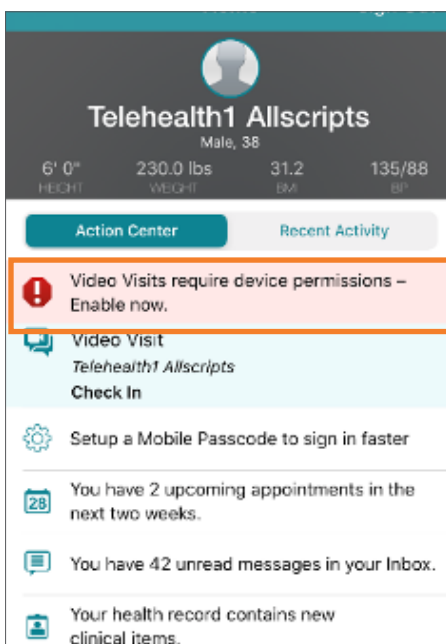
Telehealth1 Allscripts
Male, 38

| 6' 0" | 230.0 lbs | 31.2 | 135/88 |
|---|---|---|---|
| HEIGHT | WEIGHT | BMI | BP |

Action Center
Recent Activity

Video Visits require device permissions – Enable now.

Video Visit
Telehealth1 Allscripts
Check In

Setup a Mobile Passcode to sign in faster

28
You have 2 upcoming appointments in the next two weeks.

You have 42 unread messages in your Inbox.

Your health record contains new clinical items.